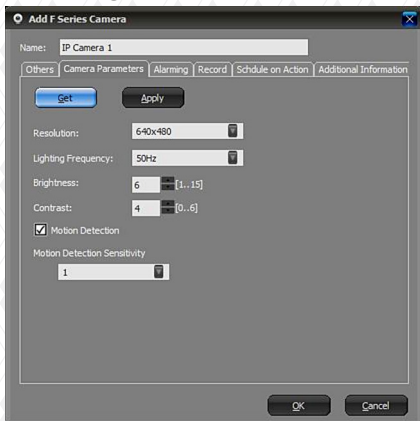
Add F Series Camera

Name: IP Camera 1

Others | Camera Parameters | Alarming | Record | Schdule on Action | Additional Information

Get

Apply

Resolution: 640x480

Lighting Frequency: 50Hz

Brightness: 6 [1..15]

Contrast: 4 [0..6]

Motion Detection

Motion Detection Sensitivity

1

OK

Cancel